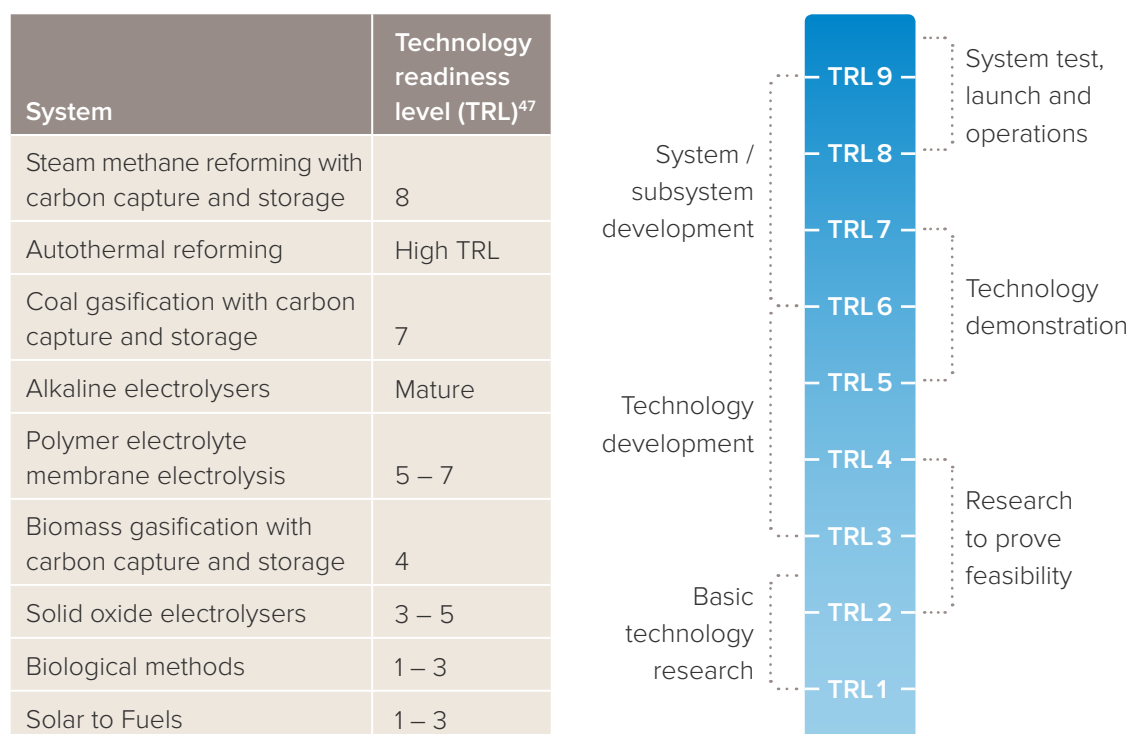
| System | Technology readiness level (TRL)$^{47}$ |
|---|---|
| Steam methane reforming with carbon capture and storage | 8 |
| Autothermal reforming | High TRL |
| Coal gasification with carbon capture and storage | 7 |
| Alkaline electrolysers | Mature |
| Polymer electrolyte membrane electrolysis | 5 – 7 |
| Biomass gasification with carbon capture and storage | 4 |
| Solid oxide electrolysers | 3 – 5 |
| Biological methods | 1 – 3 |
| Solar to Fuels | 1 – 3 |

TRL 9
TRL 8
TRL 7
TRL 6
TRL 5
TRL 4
TRL 3
TRL 2
TRL 1

System test, launch and operations

System / subsystem development

Technology demonstration

Technology development

Research to prove feasibility

Basic technology research